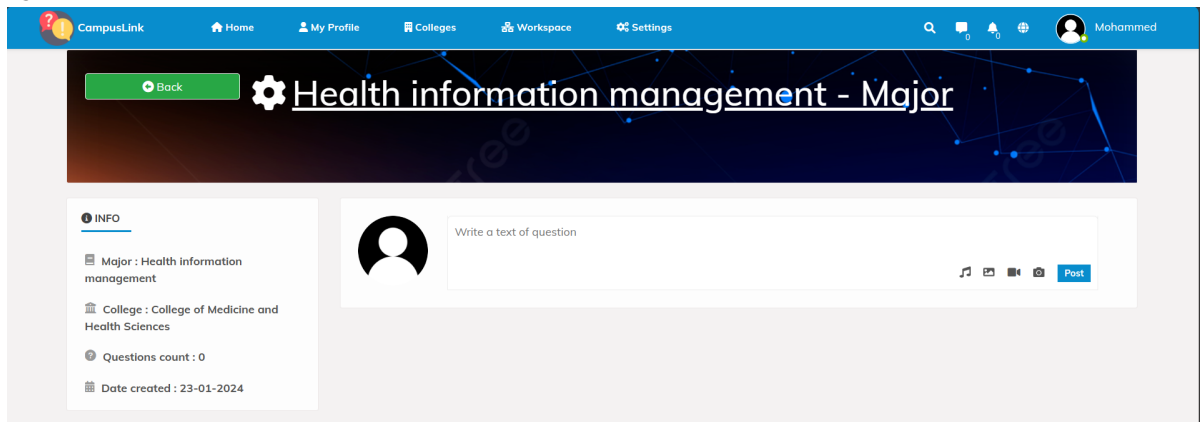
CampusLink Home My Profile Colleges Workspace Settings 0 0 Mohammed

Back

Health information management - Major

INFO

Major : Health information management

College : College of Medicine and Health Sciences

Questions count : 0

Date created : 23-01-2024

Write a text of question

Post